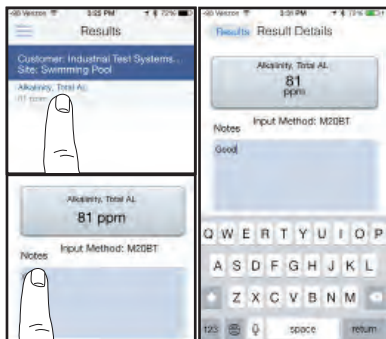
Verizon 3:25 PM 72%
Results
Customer: Industrial Test Systems...
Site: Swimming Pool
Alkalinity, Total AL
81 ppm

Alkalinity, Total AL
81 ppm
Input Method: M20BT
Notes

Verizon 3:31 PM 73%
Results Result Details
Alkalinity, Total AL
81
ppm
Notes Input Method: M20BT
Good

Q W E R T Y U I O P
A S D F G H J K L
Z X C V B N M
123 space return